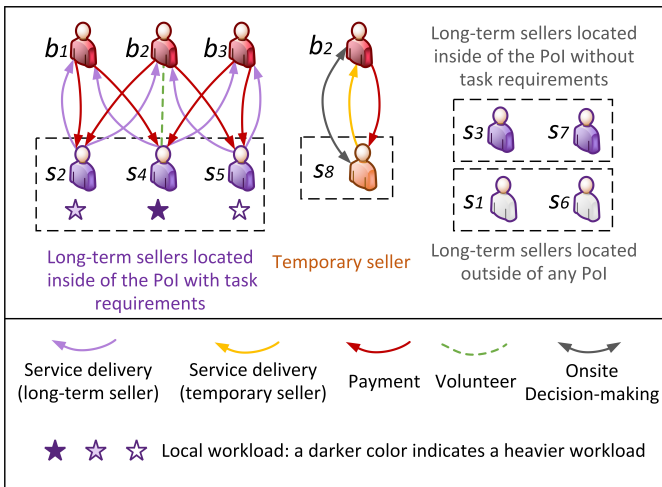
$b_1$ $b_2$ $b_3$

$s_2$ $s_4$ $s_5$

☆ ★ ☆

Long-term sellers located inside of the PoI with task requirements

$b_2$

$s_8$

Temporary seller

Long-term sellers located inside of the PoI without task requirements

$s_3$ $s_7$

$s_1$ $s_6$

Long-term sellers located outside of any PoI

Service delivery (long-term seller)

Service delivery (temporary seller)

Payment

Volunteer

Onsite Decision-making

★ ☆ ☆ Local workload: a darker color indicates a heavier workload